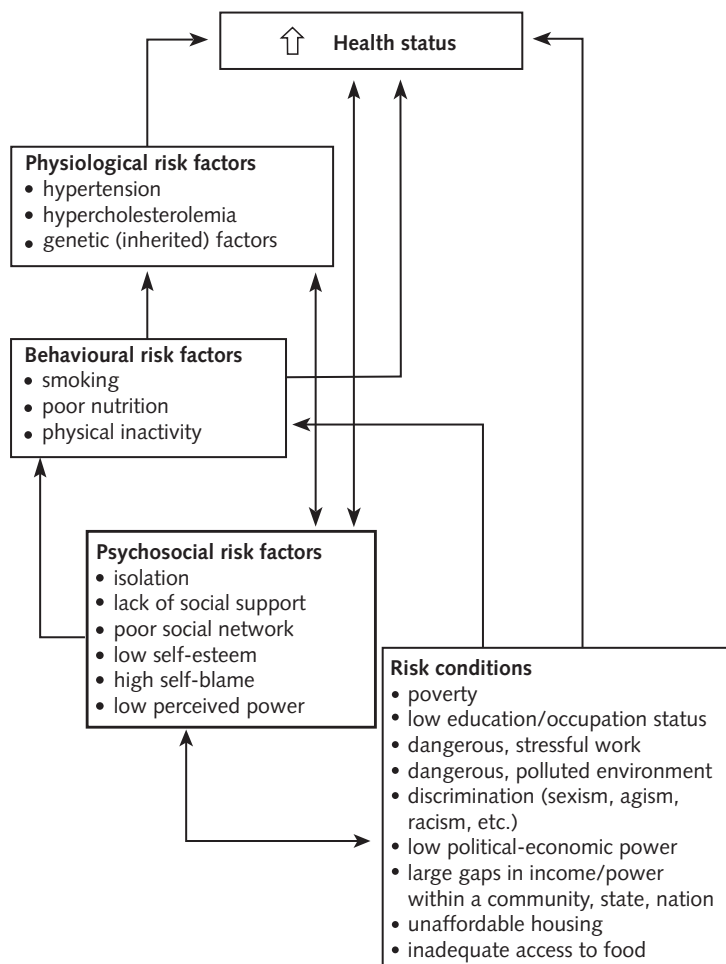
⇧ Health status

Physiological risk factors
• hypertension
• hypercholesterolemia
• genetic (inherited) factors

Behavioural risk factors
• smoking
• poor nutrition
• physical inactivity

Psychosocial risk factors
• isolation
• lack of social support
• poor social network
• low self-esteem
• high self-blame
• low perceived power

Risk conditions
• poverty
• low education/occupation status
• dangerous, stressful work
• dangerous, polluted environment
• discrimination (sexism, agism, racism, etc.)
• low political-economic power
• large gaps in income/power within a community, state, nation
• unaffordable housing
• inadequate access to food